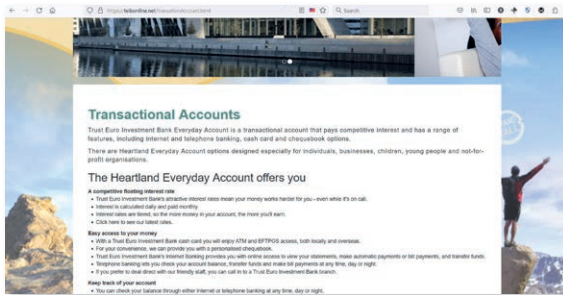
https://teibonline.net/transactionaccount.html

Search

Transactional Accounts

Trust Euro Investment Bank Everyday Account is a transactional account that pays competitive interest and has a range of features, including internet and telephone banking, cash card and chequebook options.

There are Heartland Everyday Account options designed especially for individuals, businesses, children, young people and not-for-profit organisations.

The Heartland Everyday Account offers you

A competitive floating interest rate

- Trust Euro Investment Bank's attractive interest rates mean your money works harder for you – even while it's on call.
- Interest is calculated daily and paid monthly.
- Interest rates are tiered, so the more money in your account, the more you'll earn.
- Click here to see our latest rates.

Easy access to your money

- With a Trust Euro Investment Bank cash card you will enjoy ATM and EFTPOS access, both locally and overseas.
- For your convenience, we can provide you with a personalised chequebook.
- Trust Euro Investment Bank's Internet Banking provides you with online access to view your statements, make automatic payments or bill payments, and transfer funds.
- Telephone banking lets you check your account balance, transfer funds and make bill payments at any time, day or night.
- If you prefer to deal direct with our friendly staff, you can call in to a Trust Euro Investment Bank branch.

Keep track of your account

- You can check your balance through either internet or telephone banking at any time, day or night.